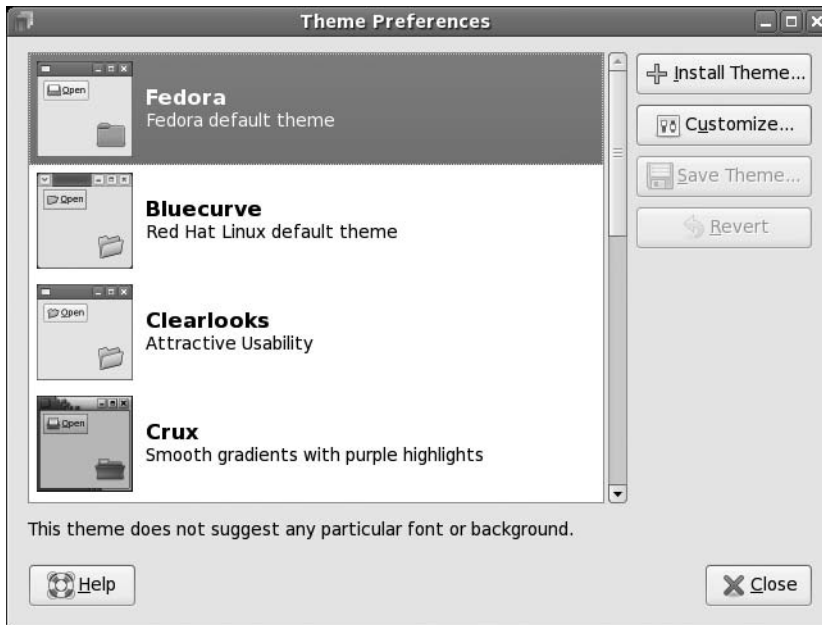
Theme Preferences

Open
Fedora
Fedora default theme

Open
Bluecurve
Red Hat Linux default theme

Open
Clearlooks
Attractive Usability

Open
Crux
Smooth gradients with purple highlights

Install Theme...
Customize...
Save Theme...
Revert

This theme does not suggest any particular font or background.

Help
Close